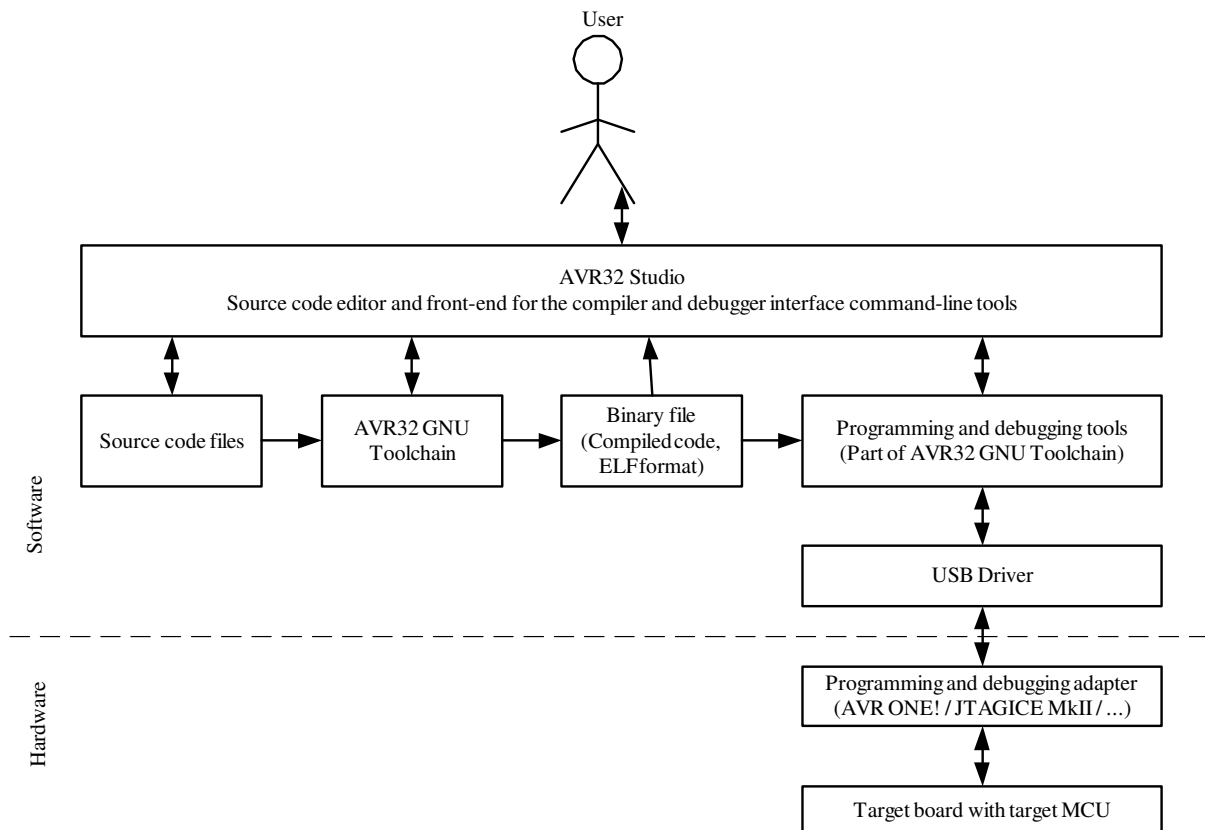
User

AVR32 Studio
Source code editor and front-end for the compiler and debugger interface command-line tools

Source code files

AVR32 GNU Toolchain

Binary file (Compiled code, ELF format)

Programming and debugging tools (Part of AVR32 GNU Toolchain)

Software

USB Driver

Hardware

Programming and debugging adapter (AVR ONE! / JTAGICE MkII / ...)

Target board with target MCU